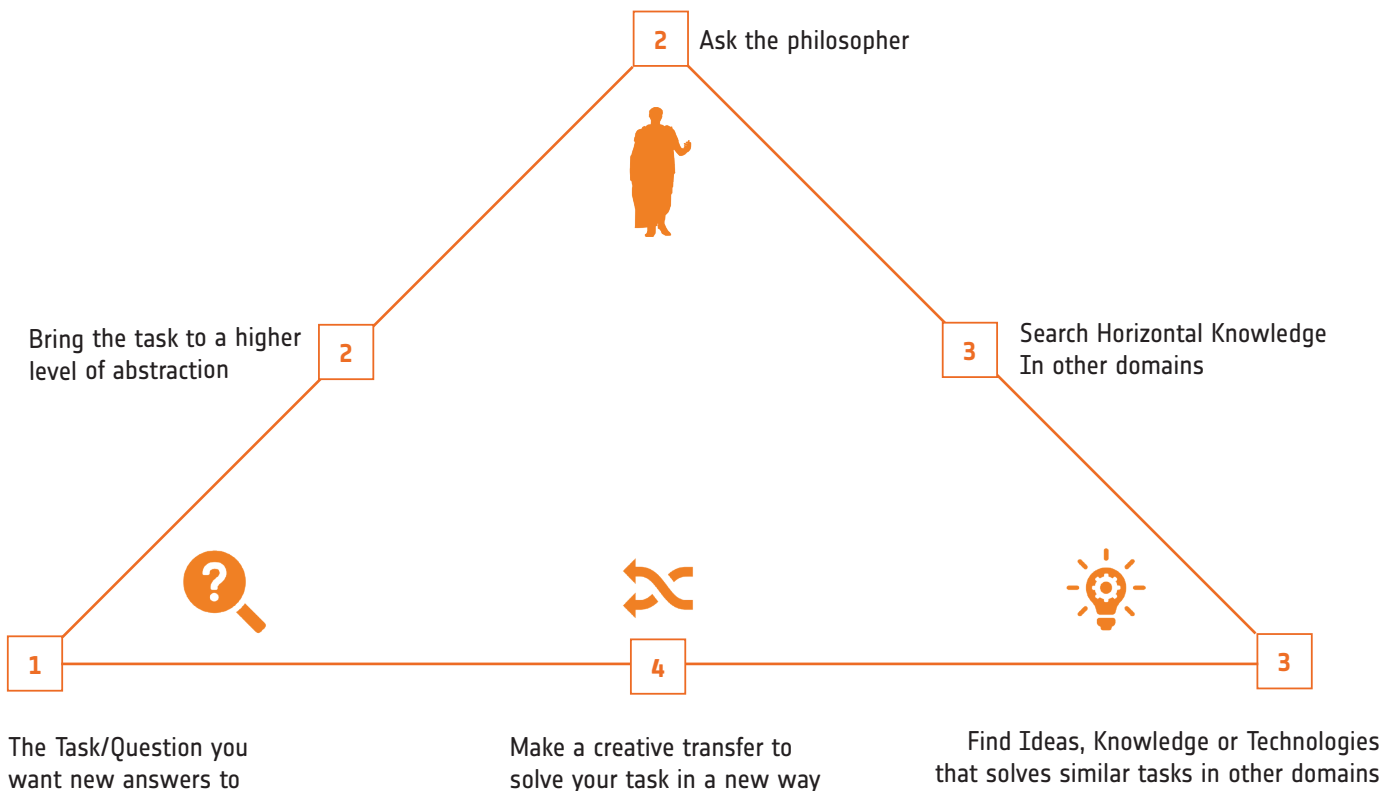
2 Ask the philosopher

Bring the task to a higher level of abstraction

2

3

Search Horizontal Knowledge In other domains

?

1

4

3

The Task/Question you want new answers to

Make a creative transfer to solve your task in a new way

Find Ideas, Knowledge or Technologies that solves similar tasks in other domains